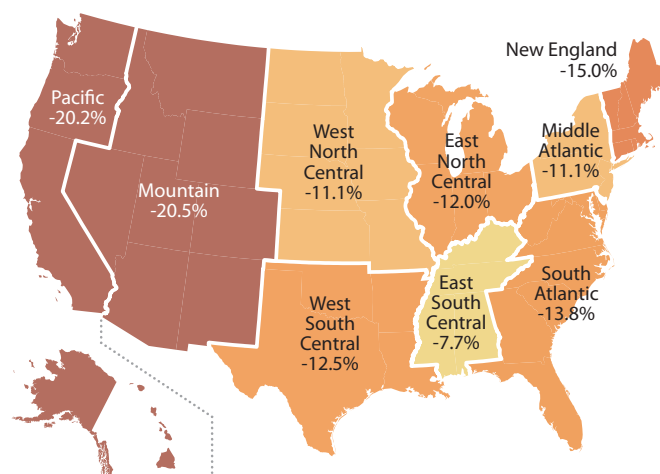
New England
-15.0%

Pacific
-20.2%

West North Central
-11.1%

East North Central
-12.0%

Middle Atlantic
-11.1%

Mountain
-20.5%

East South Central
-7.7%

South Atlantic
-13.8%

West South Central
-12.5%